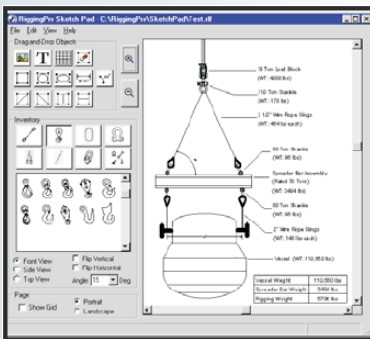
RiggingPro Sketch Pad - C:\RiggingPro\SketchPad\Test.rtf

File Edit View Help

Drag and Drop Objects

Inventory

Front View
Side View
Top View

Flip Vertical
Flip Horizontal

Angle 15 Deg.

Page

Show Grid

Portrait
Landscape

10 Ton Ball Block
(WT: 4000 lbs)

10 Ton Shackle
(WT: 170 lbs)

1 1/2" Wire Rope Slings
(WT: 464 lbs each)

50 Ton Shackle
(WT: 95 lbs)

Spreader Bar Assembly
(Rated 70 Ton)
(WT: 3484 lbs)

50 Ton Shackle
(WT: 95 lbs)

2" Wire Rope Slings
(WT: 140 lbs each)

Vessel (WT: 110,550 lbs)

| Vessel Weight | 110,550 lbs |
|---|---|
| Spreader Bar Weight | 3484 lbs |
| Rigging Weight | 5796 lbs |